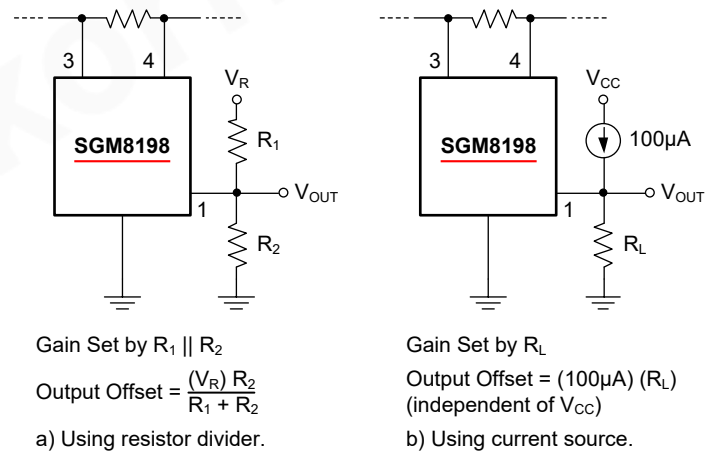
3
4
$V_R$
SGM8198
$R_1$
$V_{OUT}$
1
$R_2$

Gain Set by $R_1 \parallel R_2$

Output Offset = $\frac{(V_R)\ R_2}{R_1 + R_2}$

a) Using resistor divider.

3
4
$V_{CC}$
SGM8198
100μA
$V_{OUT}$
1
$R_L$

Gain Set by $R_L$

Output Offset = (100μA) ($R_L$)
(independent of $V_{CC}$)

b) Using current source.